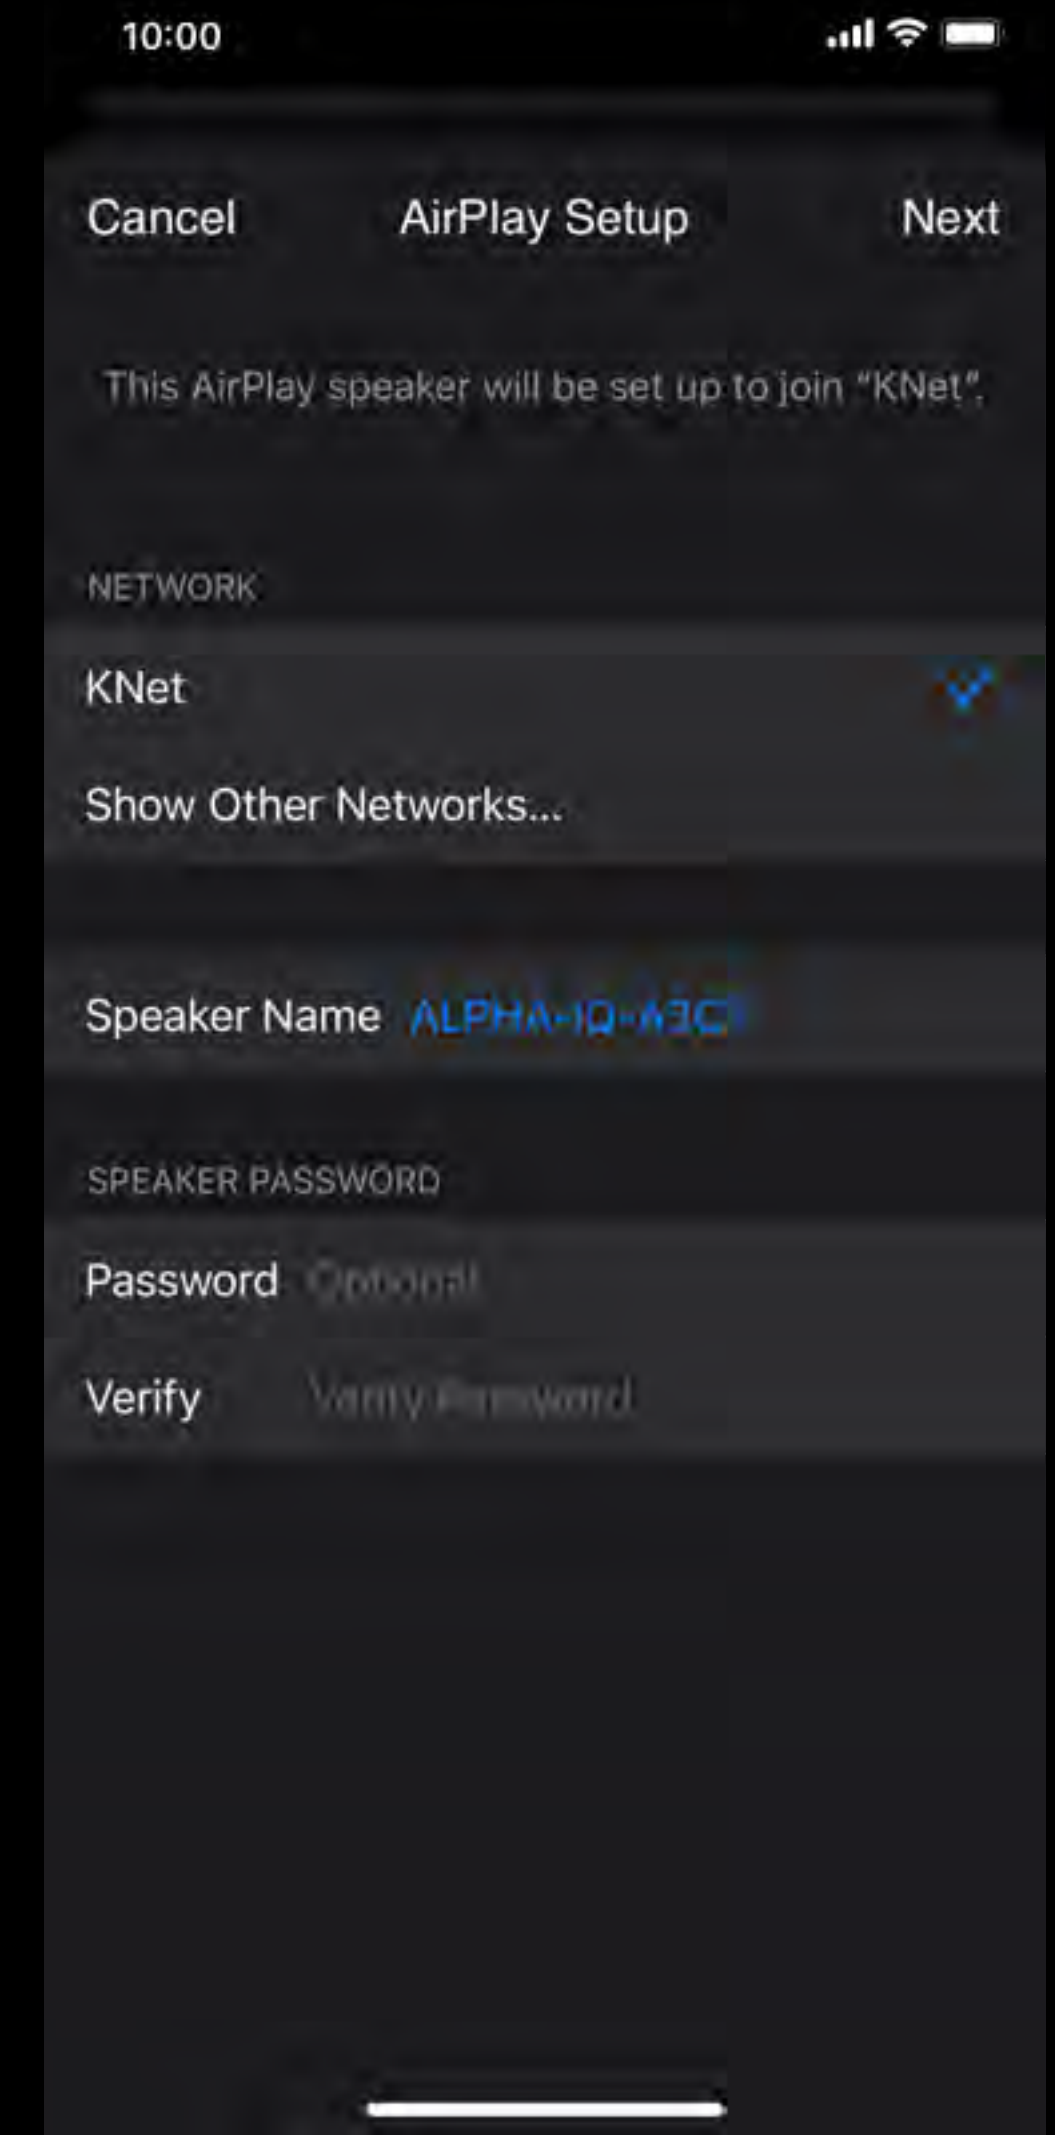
10:00

Cancel AirPlay Setup Next

This AirPlay speaker will be set up to join "KNet".

NETWORK

KNet

Show Other Networks...

Speaker Name ALPHA-IQ-A3C

SPEAKER PASSWORD

Password Optional

Verify Verify Password